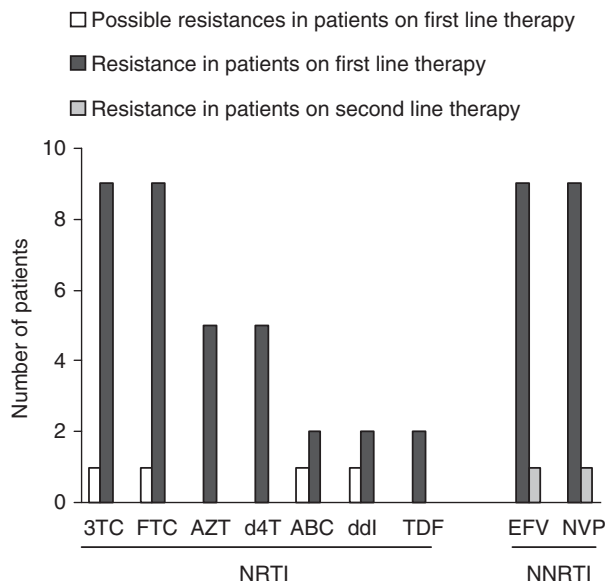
Possible resistances in patients on first line therapy

Resistance in patients on first line therapy

Resistance in patients on second line therapy

Number of patients

10
8
6
4
2
0

3TC FTC AZT d4T ABC ddI TDF EFV NVP

NRTI

NNRTI